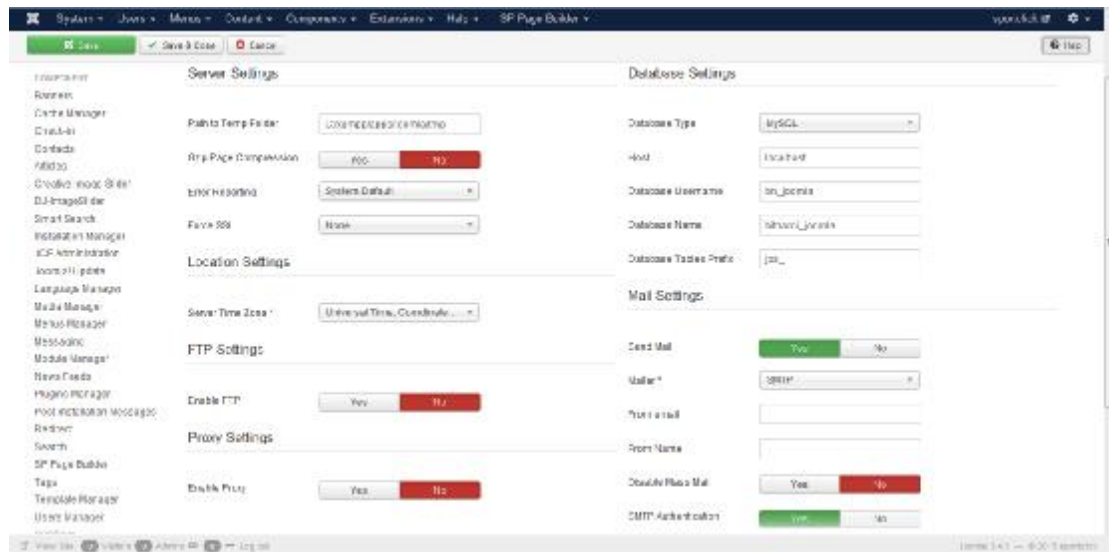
System ▾ Users ▾ Menus ▾ Content ▾ Components ▾ Extensions ▾ Help ▾ SP Page Builder ▾

Save ✓ Save & Close Cancel

Help

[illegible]
Banners
Cache Manager
Check-in
Contacts
Articles
Creative Image Slider
DJ-ImageSlider
Smart Search
Installation Manager
JCE Administration
Joomla! Update
Language Manager
Media Manager
Menus Manager
Messaging
Module Manager
News Feeds
Plugins Manager
Post-installation Messages
Redirect
Search
SP Page Builder
Tags
Template Manager
Users Manager

Server Settings

Path to Temp Folder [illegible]

Gzip Page Compression Yes No

Error Reporting System Default

Force SSL None

Location Settings

Server Time Zone * Universal Time, Coordinate...

FTP Settings

Enable FTP Yes No

Proxy Settings

Enable Proxy Yes No

Database Settings

Database Type MySQL

Host localhost

Database Username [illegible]_joomla

Database Name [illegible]_joomla

Database Tables Prefix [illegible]_

Mail Settings

Send Mail Yes No

Mailer * SMTP

From email

From Name

Disable Mass Mail Yes No

SMTP Authentication Yes No

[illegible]